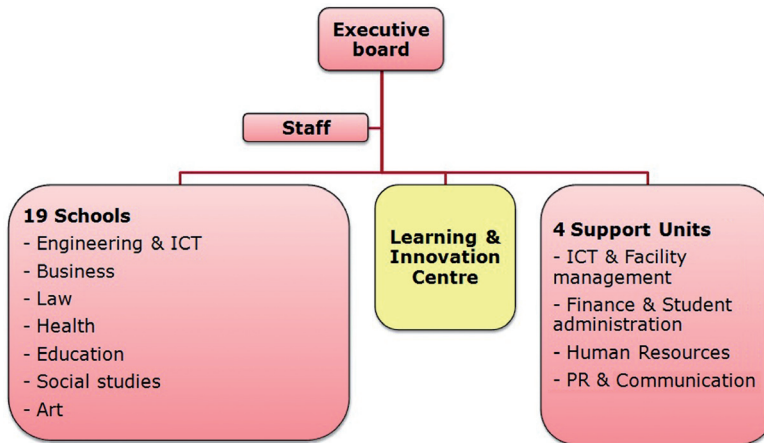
Executive board

Staff

19 Schools
- Engineering & ICT
- Business
- Law
- Health
- Education
- Social studies
- Art

Learning & Innovation Centre

4 Support Units
- ICT & Facility management
- Finance & Student administration
- Human Resources
- PR & Communication